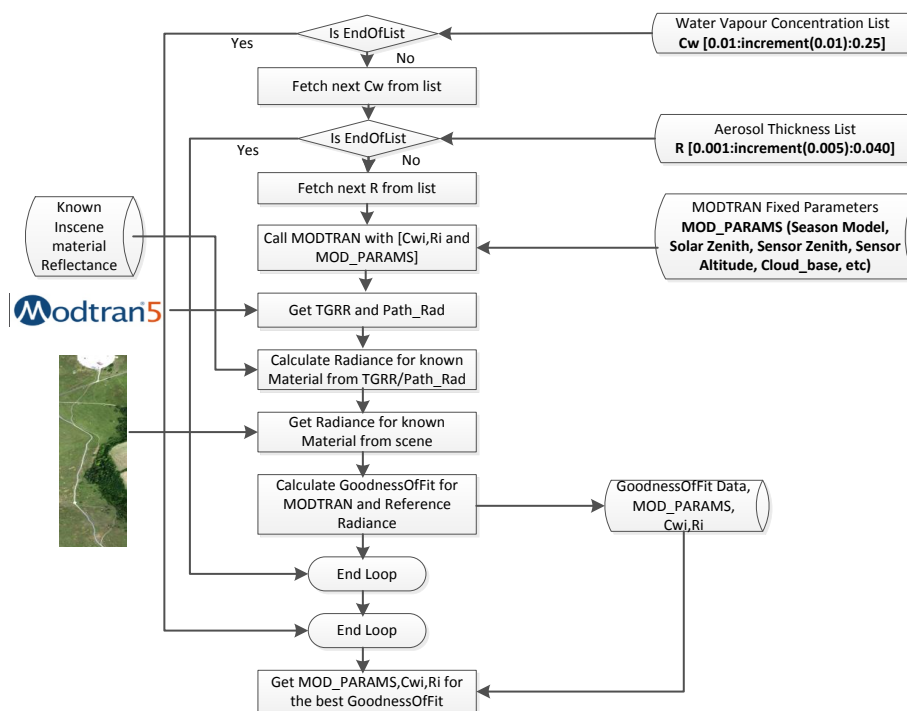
Is EndOfList

Yes

No

Water Vapour Concentration List
**Cw [0.01:increment(0.01):0.25]**

Fetch next Cw from list

Is EndOfList

Yes

No

Aerosol Thickness List
**R [0.001:increment(0.005):0.040]**

Fetch next R from list

Known Inscene material Reflectance

Call MODTRAN with [Cwi,Ri and MOD_PARAMS]

MODTRAN Fixed Parameters
**MOD_PARAMS (Season Model, Solar Zenith, Sensor Zenith, Sensor Altitude, Cloud_base, etc)**

Modtran5

Get TGRR and Path_Rad

Calculate Radiance for known Material from TGRR/Path_Rad

Get Radiance for known Material from scene

Calculate GoodnessOfFit for MODTRAN and Reference Radiance

GoodnessOfFit Data, MOD_PARAMS, Cwi,Ri

End Loop

End Loop

Get MOD_PARAMS,Cwi,Ri for the best GoodnessOfFit